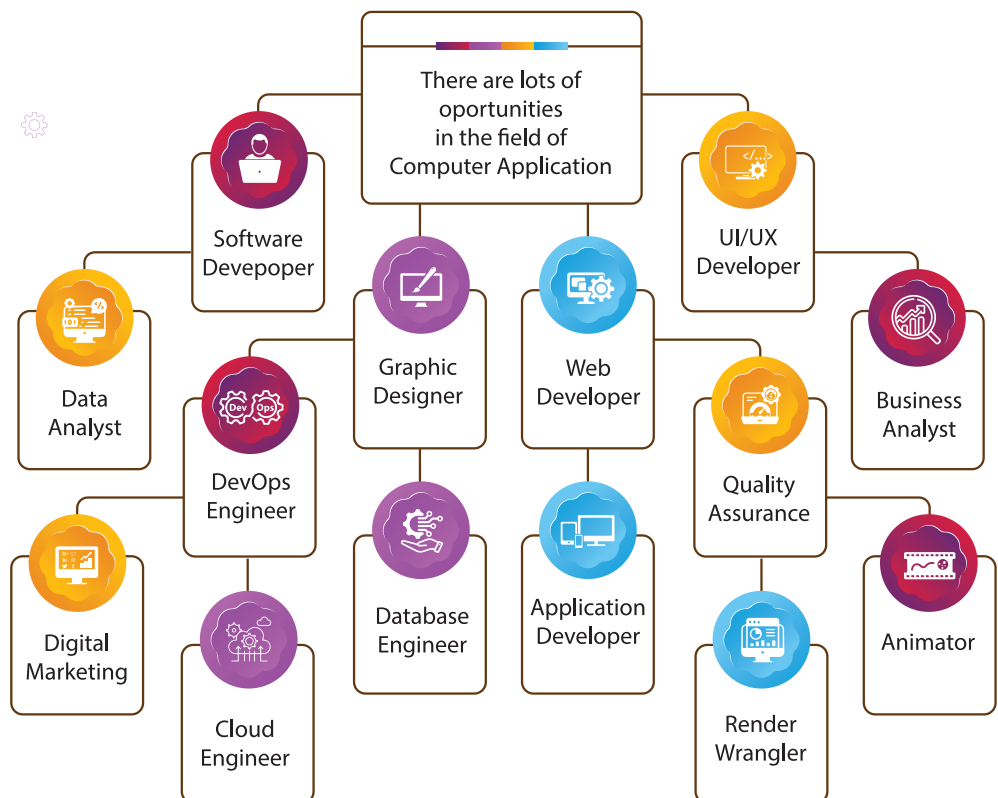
There are lots of oportunities in the field of Computer Application

Software Devepoper

UI/UX Developer

Data Analyst

Graphic Designer

Web Developer

Business Analyst

Dev Ops

DevOps Engineer

Quality Assurance

Digital Marketing

Database Engineer

Application Developer

Animator

Cloud Engineer

Render Wrangler